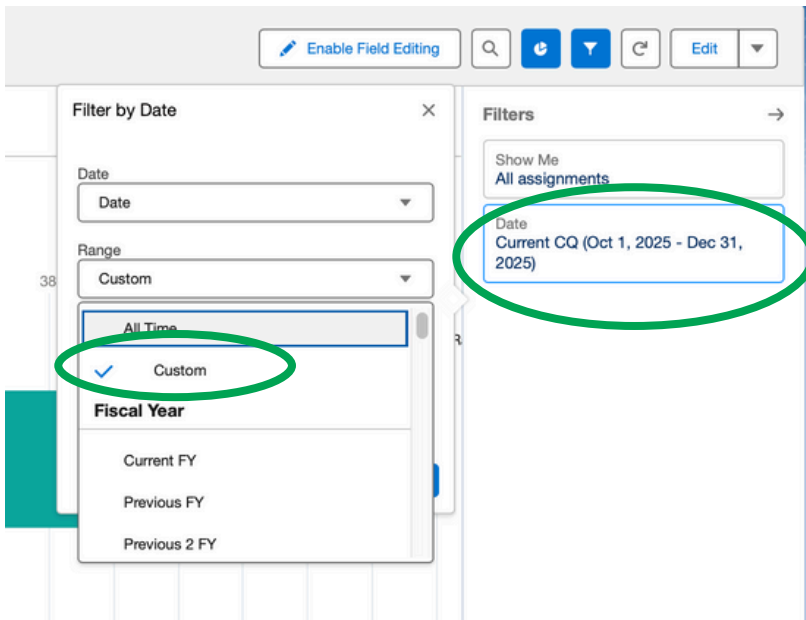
Enable Field Editing

Edit

Filter by Date

Date

Date

Range

Custom

38

All Time

Custom

Fiscal Year

Current FY

Previous FY

Previous 2 FY

Filters

Show Me
All assignments

Date
Current CQ (Oct 1, 2025 - Dec 31, 2025)